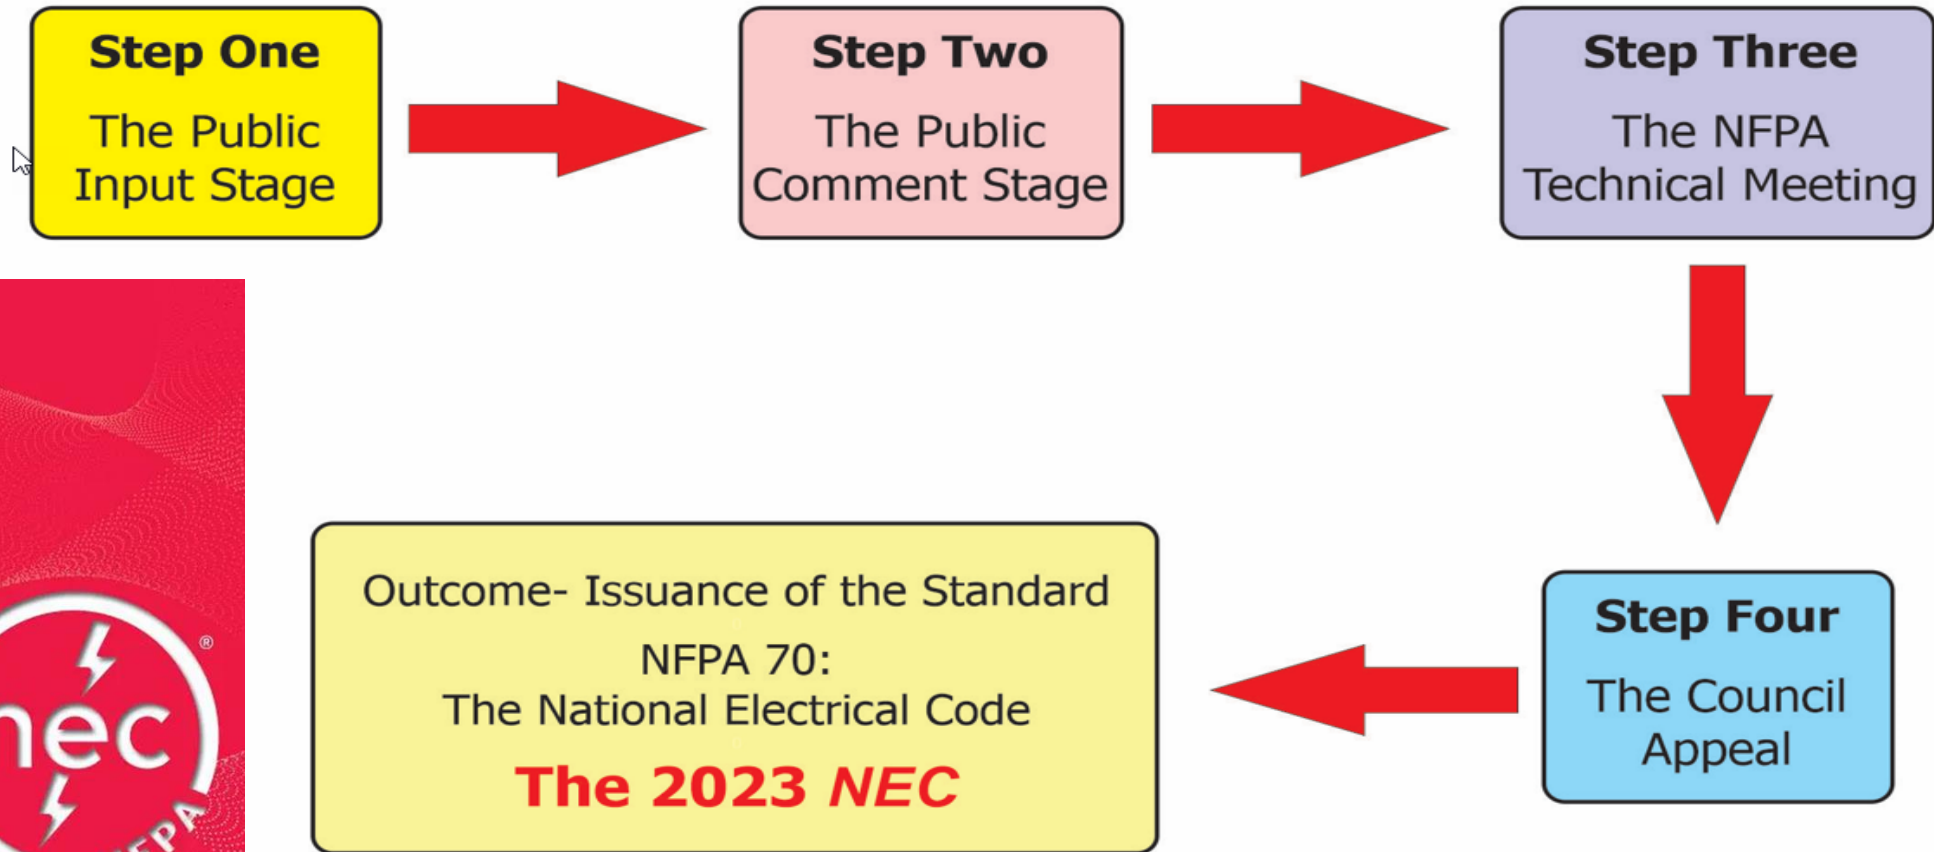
Step One
The Public Input Stage

Step Two
The Public Comment Stage

Step Three
The NFPA Technical Meeting

Step Four
The Council Appeal

Outcome- Issuance of the Standard
NFPA 70:
The National Electrical Code
The 2023 NEC

nec
®
NFPA